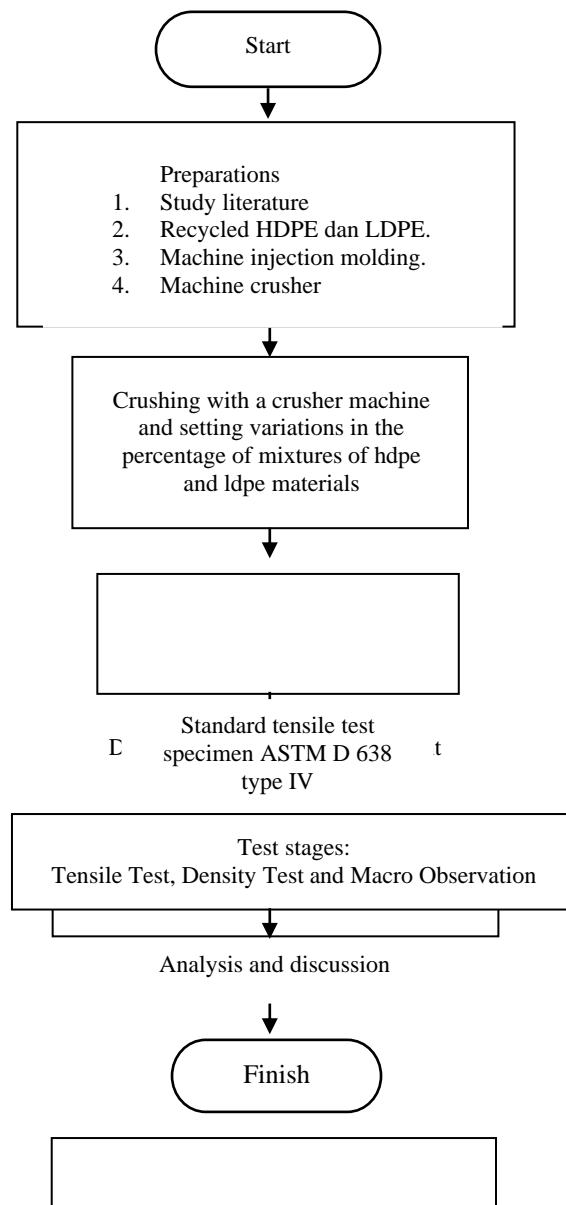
Start

Preparations
1. Study literature
2. Recycled HDPE dan LDPE.
3. Machine injection molding.
4. Machine crusher

Crushing with a crusher machine and setting variations in the percentage of mixtures of hdpe and ldpe materials

D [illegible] Standard tensile test specimen ASTM D 638 type IV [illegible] t

Test stages:
Tensile Test, Density Test and Macro Observation

Analysis and discussion

Finish